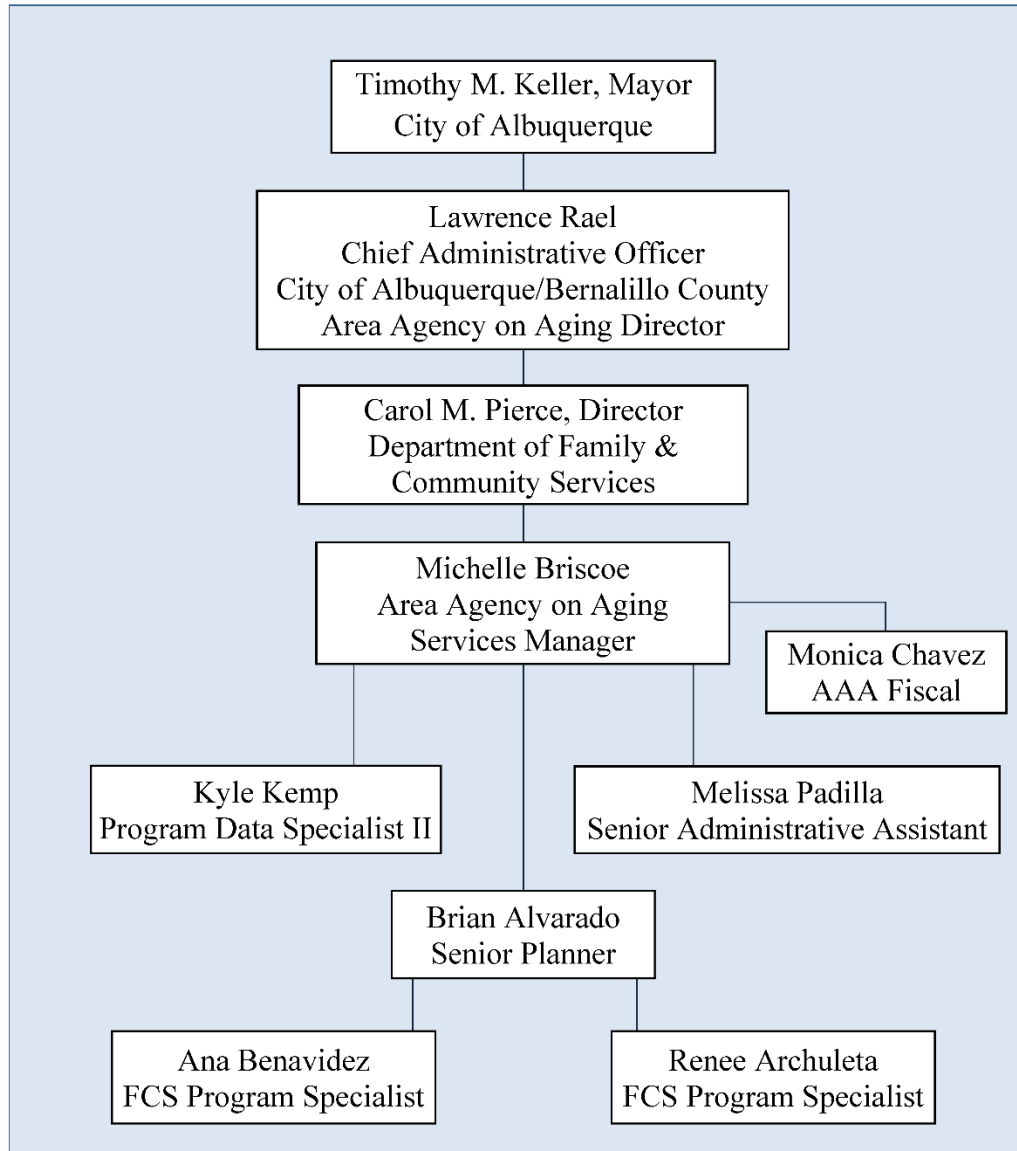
Timothy M. Keller, Mayor
City of Albuquerque

Lawrence Rael
Chief Administrative Officer
City of Albuquerque/Bernalillo County
Area Agency on Aging Director

Carol M. Pierce, Director
Department of Family & Community Services

Michelle Briscoe
Area Agency on Aging
Services Manager

Monica Chavez
AAA Fiscal

Kyle Kemp
Program Data Specialist II

Melissa Padilla
Senior Administrative Assistant

Brian Alvarado
Senior Planner

Ana Benavidez
FCS Program Specialist

Renee Archuleta
FCS Program Specialist